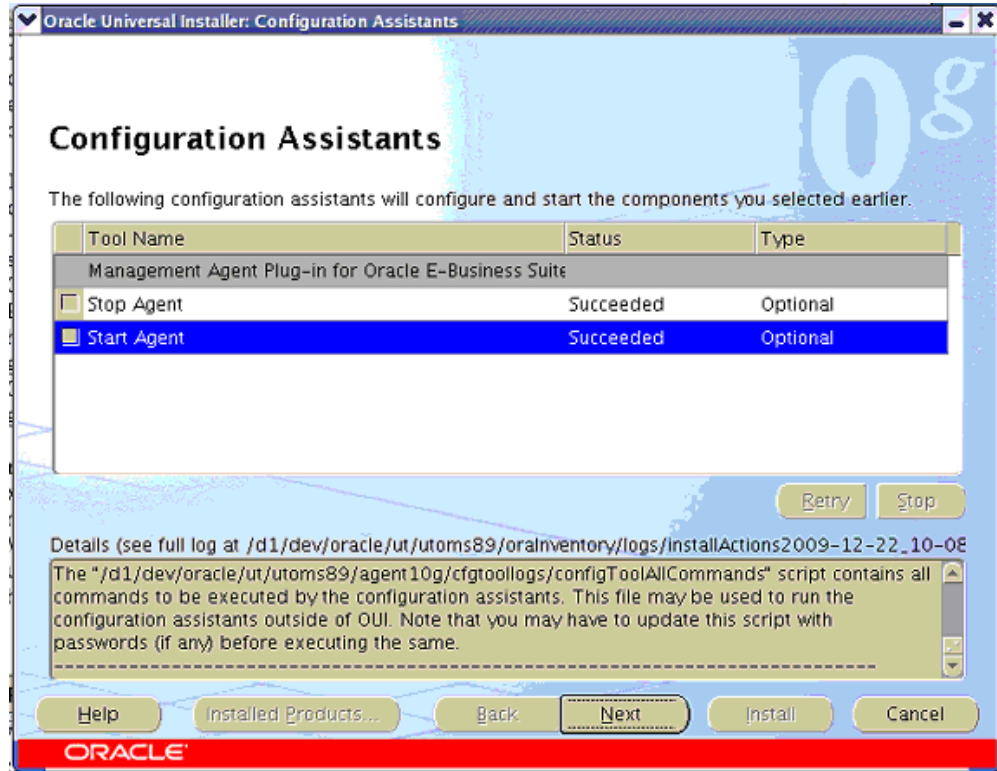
Oracle Universal Installer: Configuration Assistants

0g

Configuration Assistants

The following configuration assistants will configure and start the components you selected earlier.

| Tool Name | Status | Type |
|---|---|---|
| Management Agent Plug-in for Oracle E-Business Suite | | |
| Stop Agent | Succeeded | Optional |
| Start Agent | Succeeded | Optional |

Retry Stop

Details (see full log at /d1/dev/oracle/ut/utoms89/oraInventory/logs/installActions2009-12-22_10-08

The "/d1/dev/oracle/ut/utoms89/agent10g/cfgtoollogs/configToolAllCommands" script contains all commands to be executed by the configuration assistants. This file may be used to run the configuration assistants outside of OUI. Note that you may have to update this script with passwords (if any) before executing the same.
-----------------------------------------------------------------------------

Help Installed Products... Back Next Install Cancel

ORACLE